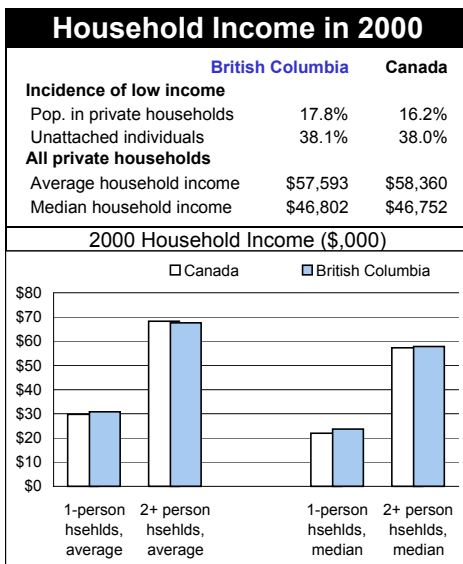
Household Income in 2000

| | British Columbia | Canada |
|---|---|---|
| **Incidence of low income** | | |
| Pop. in private households | 17.8% | 16.2% |
| Unattached individuals | 38.1% | 38.0% |
| **All private households** | | |
| Average household income | \$57,593 | \$58,360 |
| Median household income | \$46,802 | \$46,752 |

2000 Household Income (\$,000)

Canada
British Columbia

\$80
\$70
\$60
\$50
\$40
\$30
\$20
\$10
\$0

1-person hsehlds, average
2+ person hsehlds, average
1-person hsehlds, median
2+ person hsehlds, median